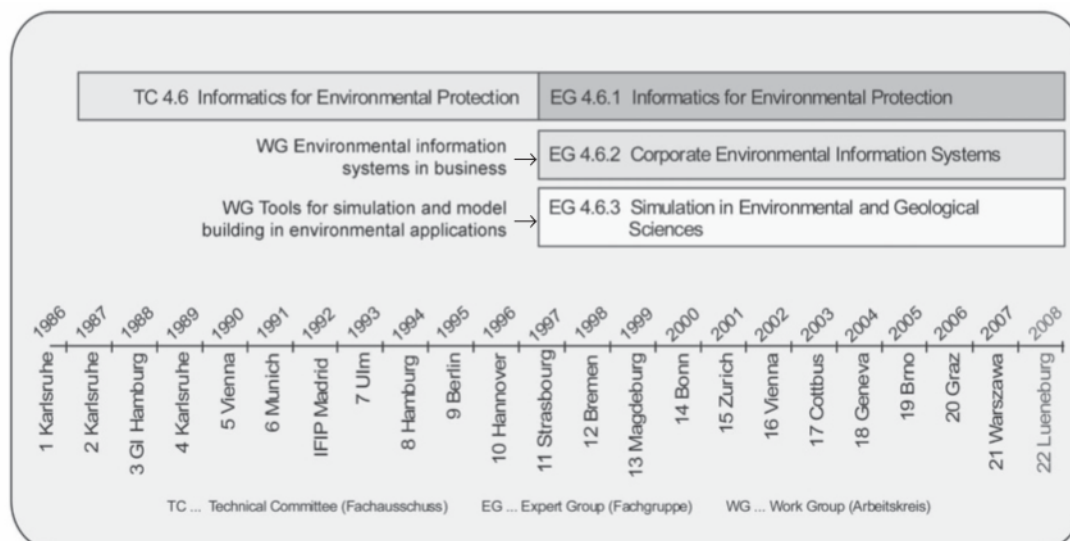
TC 4.6 Informatics for Environmental Protection

EG 4.6.1 Informatics for Environmental Protection

WG Environmental information systems in business →

EG 4.6.2 Corporate Environmental Information Systems

WG Tools for simulation and model building in environmental applications →

EG 4.6.3 Simulation in Environmental and Geological Sciences

1986 1987 1988 1989 1990 1991 1992 1993 1994 1995 1996 1997 1998 1999 2000 2001 2002 2003 2004 2005 2006 2007 2008

1 Karlsruhe
2 Karlsruhe
3 GI Hamburg
4 Karlsruhe
5 Vienna
6 Munich
IFIP Madrid
7 Ulm
8 Hamburg
9 Berlin
10 Hannover
11 Strasbourg
12 Bremen
13 Magdeburg
14 Bonn
15 Zurich
16 Vienna
17 Cottbus
18 Geneva
19 Brno
20 Graz
21 Warszawa
22 Lueneburg

TC ... Technical Committee (Fachausschuss) EG ... Expert Group (Fachgruppe) WG ... Work Group (Arbeitskreis)